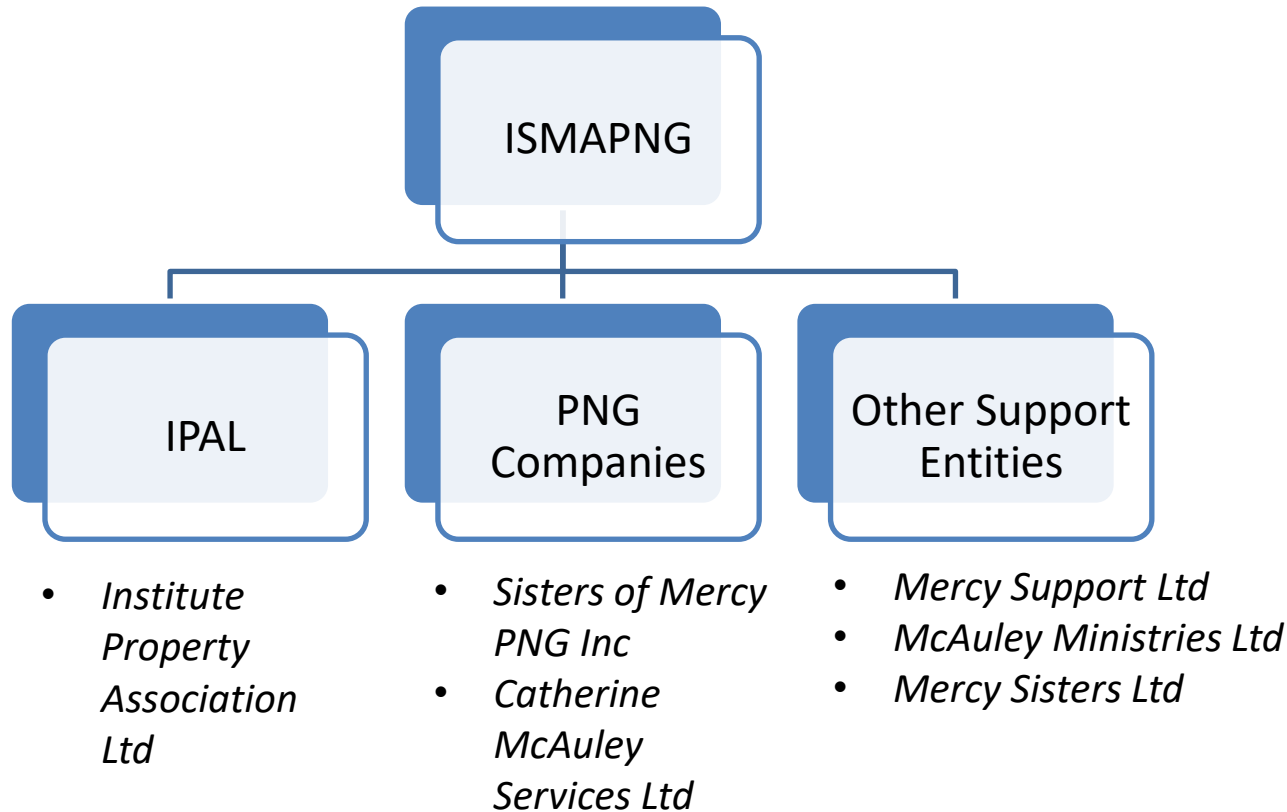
ISMAPNG

IPAL

PNG Companies

Other Support Entities

- Institute Property Association Ltd

- Sisters of Mercy PNG Inc
- Catherine McAuley Services Ltd

- Mercy Support Ltd
- McAuley Ministries Ltd
- Mercy Sisters Ltd